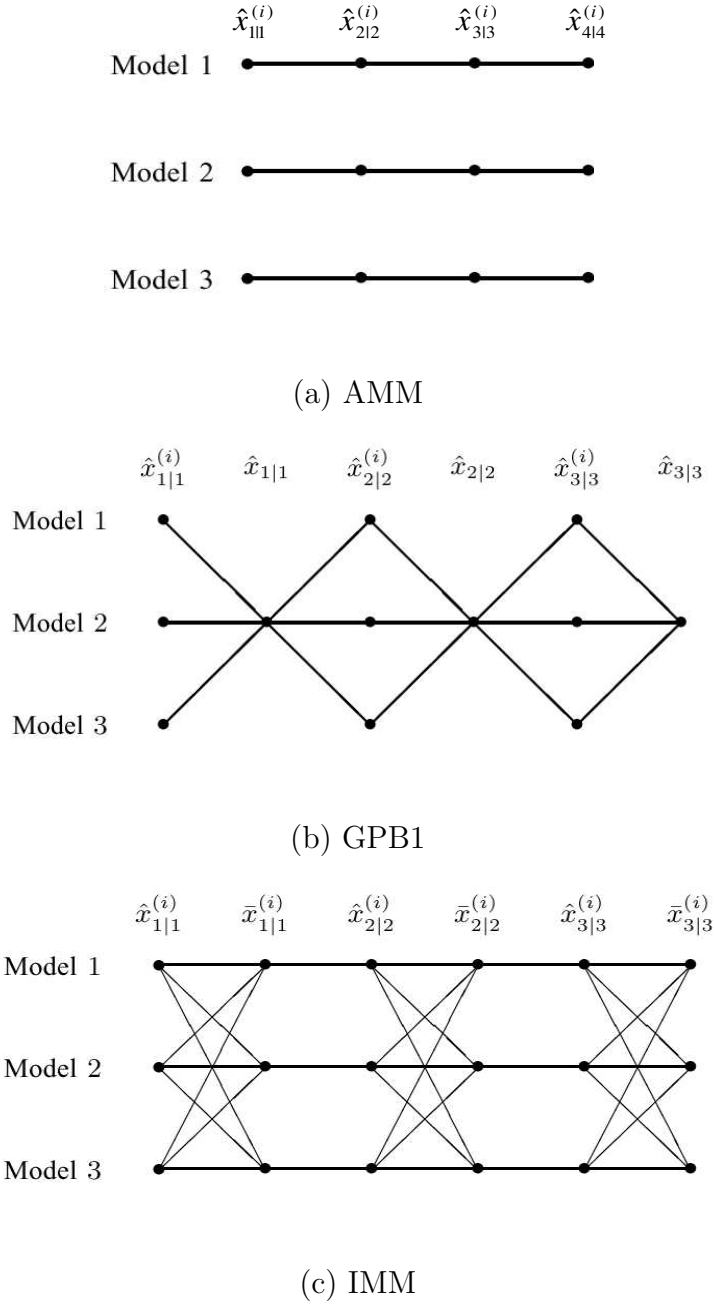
$\hat{x}_{1|1}^{(i)}$ $\hat{x}_{2|2}^{(i)}$ $\hat{x}_{3|3}^{(i)}$ $\hat{x}_{4|4}^{(i)}$

Model 1

Model 2

Model 3

(a) AMM

$\hat{x}_{1|1}^{(i)}$ $\hat{x}_{1|1}$ $\hat{x}_{2|2}^{(i)}$ $\hat{x}_{2|2}$ $\hat{x}_{3|3}^{(i)}$ $\hat{x}_{3|3}$

Model 1

Model 2

Model 3

(b) GPB1

$\hat{x}_{1|1}^{(i)}$ $\bar{x}_{1|1}^{(i)}$ $\hat{x}_{2|2}^{(i)}$ $\bar{x}_{2|2}^{(i)}$ $\hat{x}_{3|3}^{(i)}$ $\bar{x}_{3|3}^{(i)}$

Model 1

Model 2

Model 3

(c) IMM